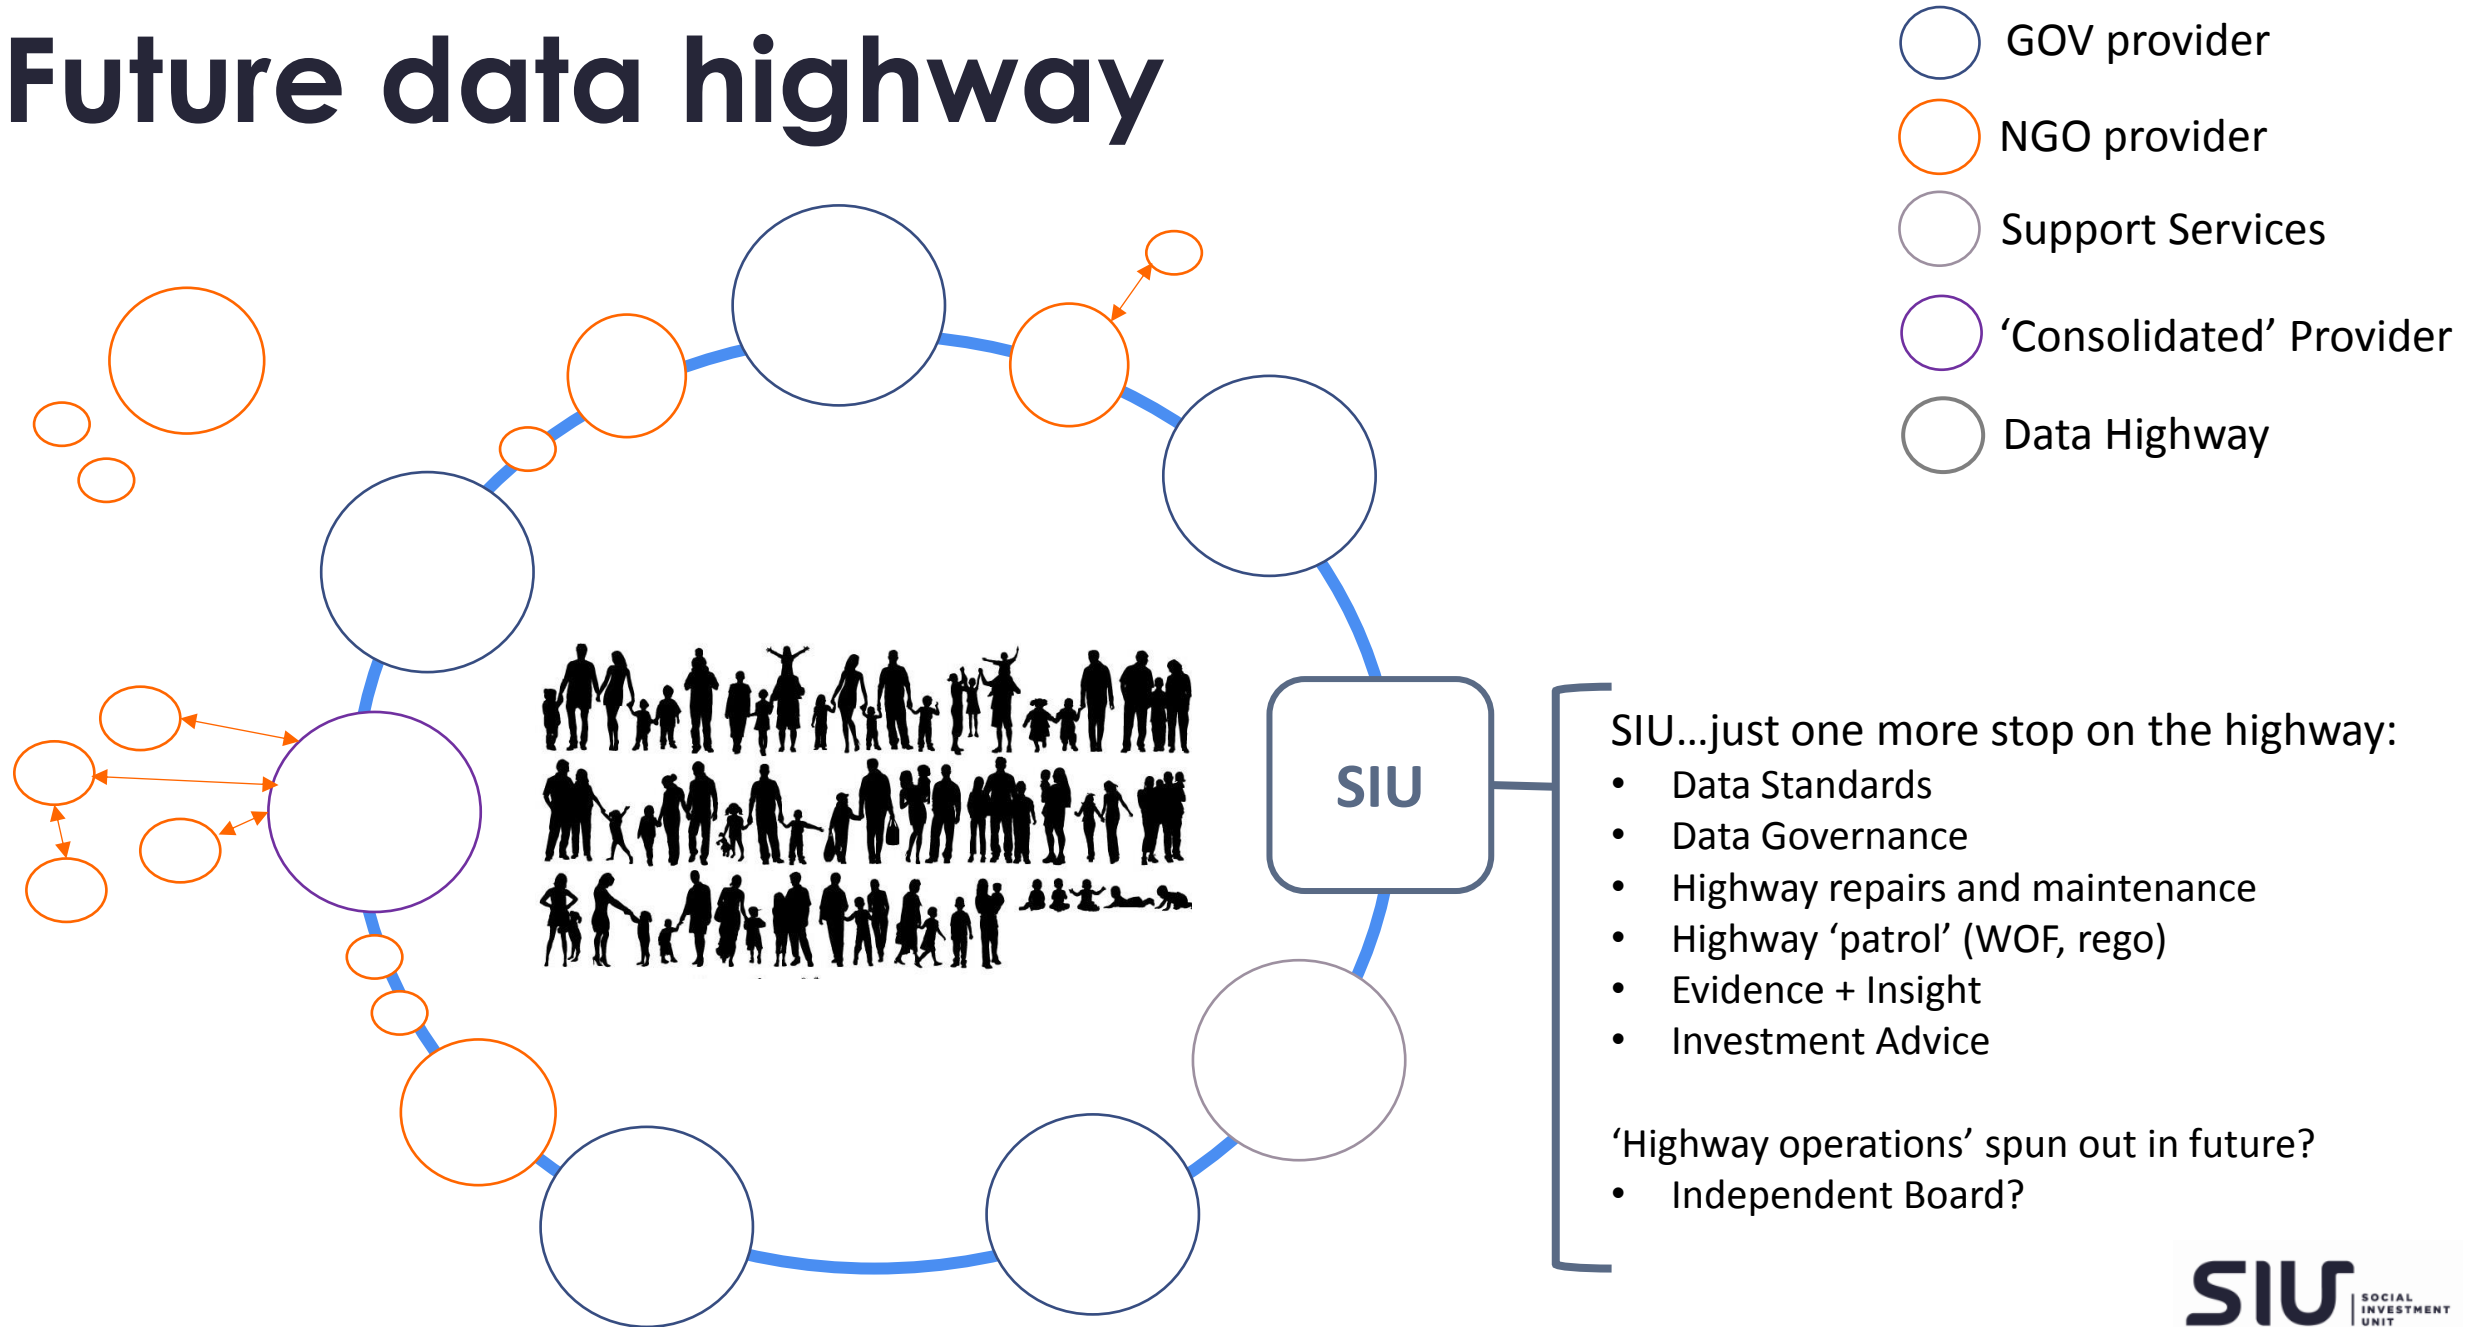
Future data highway

GOV provider
NGO provider
Support Services
‘Consolidated’ Provider
Data Highway

SIU

SIU…just one more stop on the highway:
• Data Standards
• Data Governance
• Highway repairs and maintenance
• Highway ‘patrol’ (WOF, rego)
• Evidence + Insight
• Investment Advice

‘Highway operations’ spun out in future?
• Independent Board?

SIU SOCIAL INVESTMENT UNIT